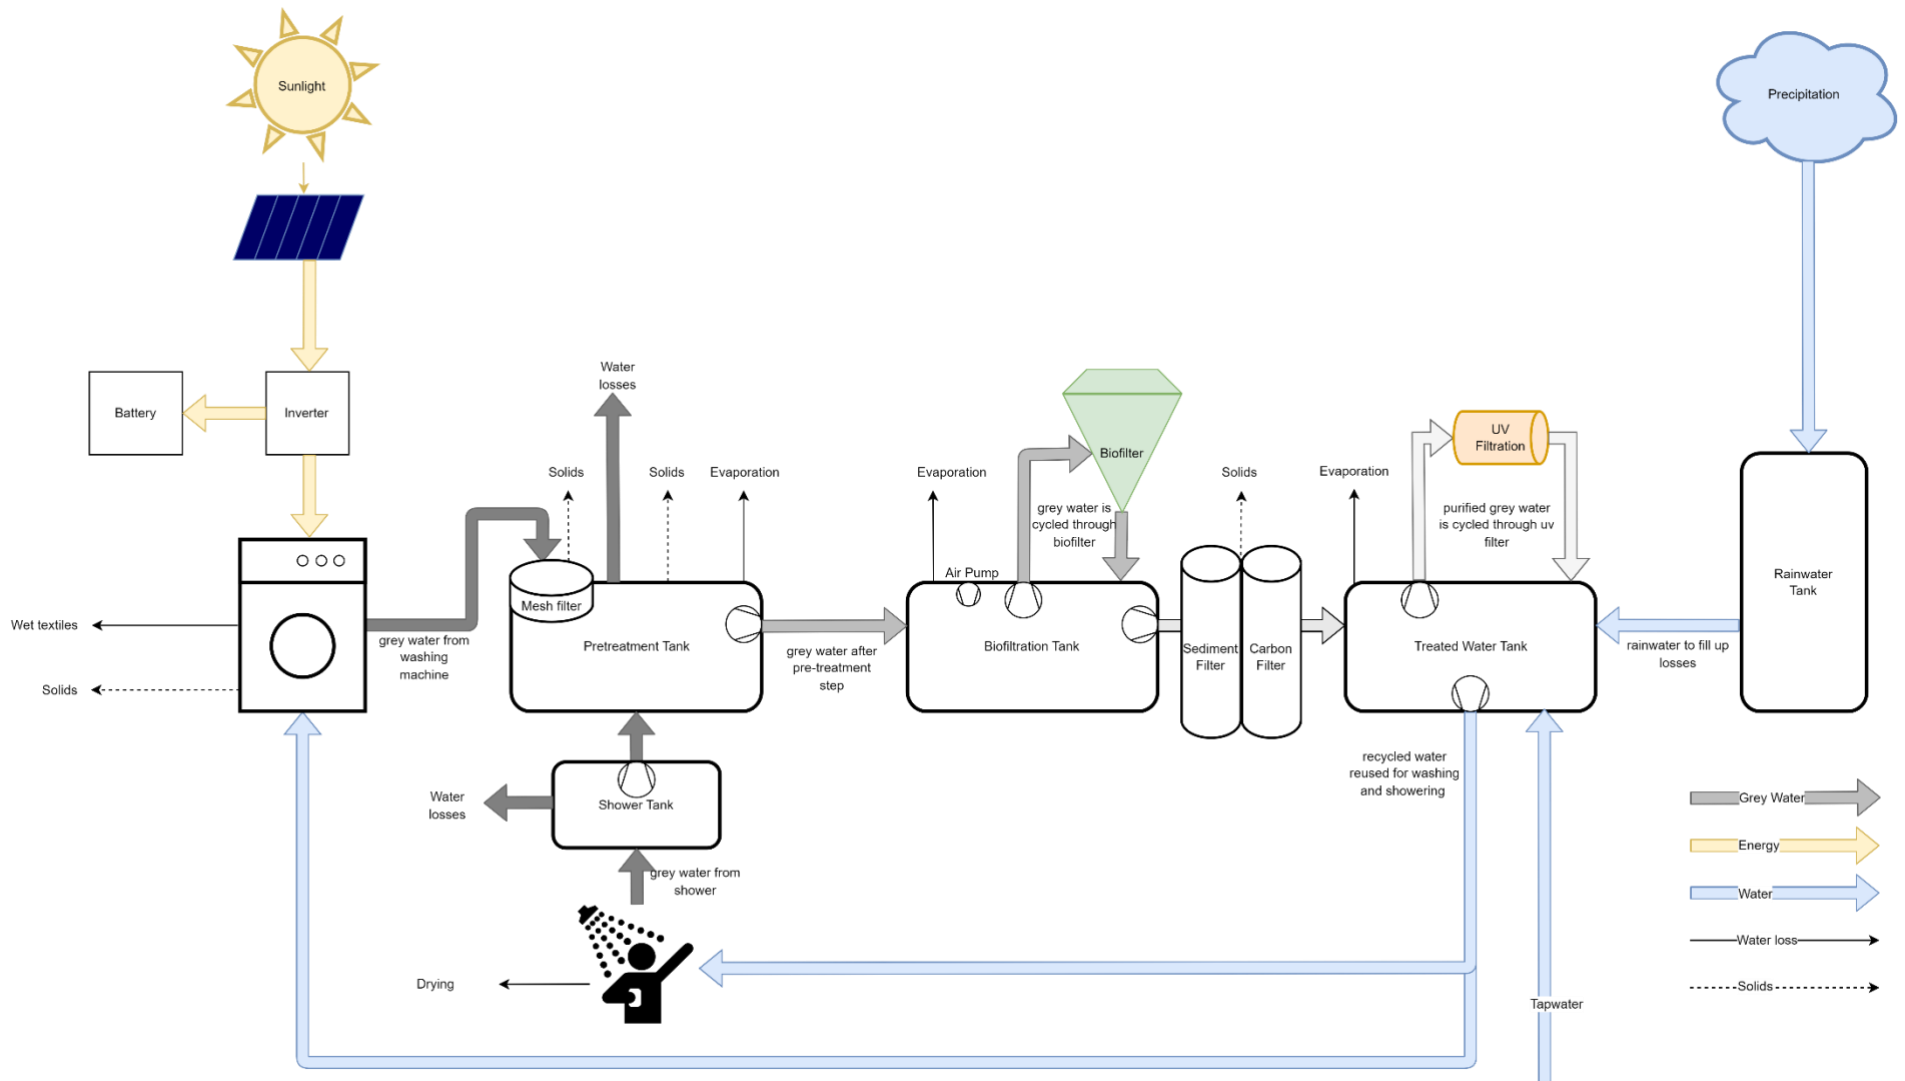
Sunlight

Precipitation

Battery

Inverter

Water losses

Solids

Solids

Evaporation

Evaporation

Biofilter

Solids

Evaporation

UV Filtration

grey water is cycled through biofilter

purified grey water is cycled through uv filter

Air Pump

Mesh filter

Rainwater Tank

Wet textiles

Pretreatment Tank

Biofiltration Tank

Sediment Filter

Carbon Filter

Treated Water Tank

grey water from washing machine

grey water after pre-treatment step

rainwater to fill up losses

Solids

Water losses

Shower Tank

recycled water reused for washing and showering

Grey Water

Energy

Water

grey water from shower

Water loss

Drying

Solids

Tapwater